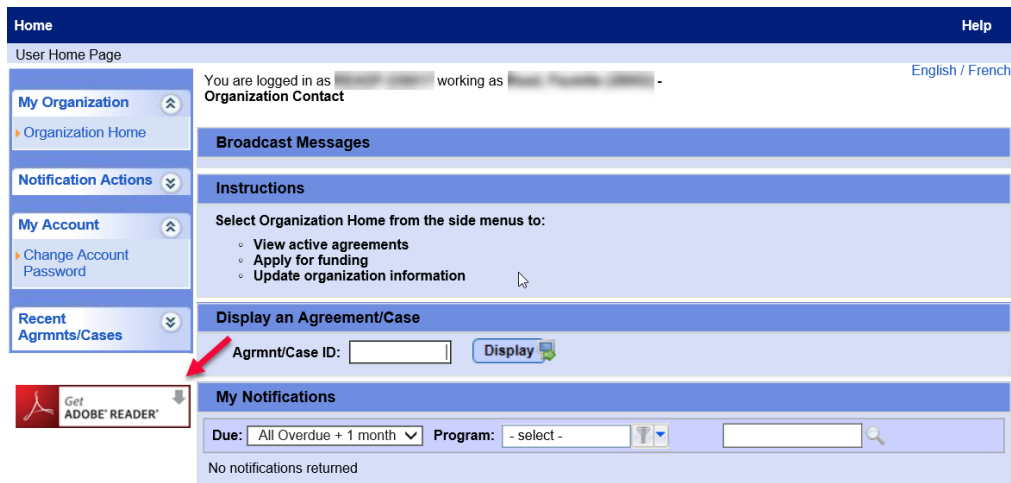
Home

Help

User Home Page

My Organization

Organization Home

Notification Actions

My Account

Change Account Password

Recent Agrmnts/Cases

Get ADOBE® READER®

You are logged in as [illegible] working as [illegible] - Organization Contact

English / French

Broadcast Messages

Instructions

Select Organization Home from the side menus to:

- View active agreements
- Apply for funding
- Update organization information

Display an Agreement/Case

Agrmnt/Case ID:

Display

My Notifications

Due: All Overdue + 1 month Program: - select -

No notifications returned